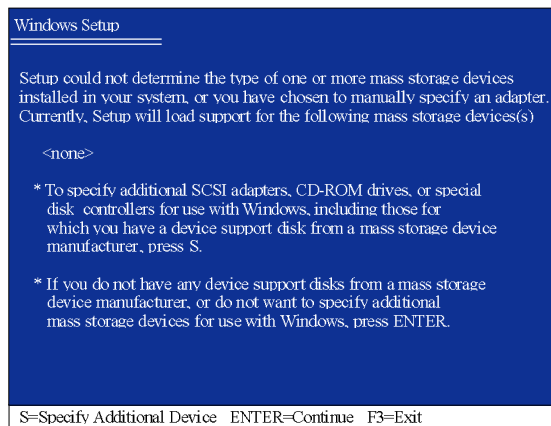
Windows Setup

Setup could not determine the type of one or more mass storage devices installed in your system, or you have chosen to manually specify an adapter. Currently, Setup will load support for the following mass storage devices(s)

<none>

* To specify additional SCSI adapters, CD-ROM drives, or special disk controllers for use with Windows, including those for which you have a device support disk from a mass storage device manufacturer, press S.

* If you do not have any device support disks from a mass storage device manufacturer, or do not want to specify additional mass storage devices for use with Windows, press ENTER.

S=Specify Additional Device ENTER=Continue F3=Exit